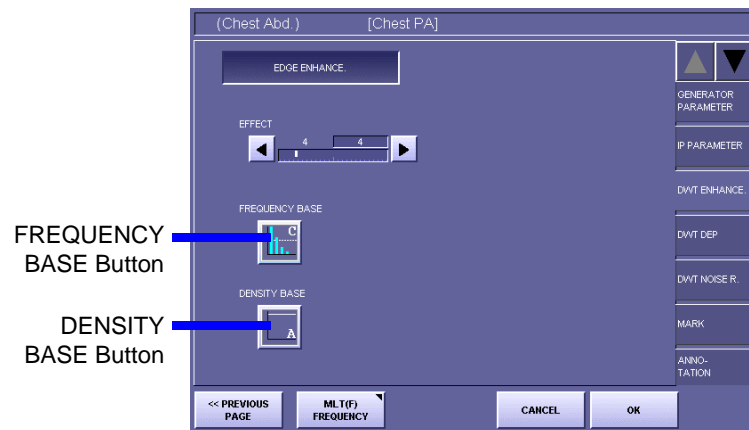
(Chest Abd.) [Chest PA]

EDGE ENHANCE.

EFFECT

4 4

FREQUENCY BASE

C

DENSITY BASE

A

FREQUENCY BASE Button

DENSITY BASE Button

GENERATOR PARAMETER

IP PARAMETER

DWT ENHANCE.

DWT DEP

DWT NOISE R.

MARK

ANNOTATION

<< PREVIOUS PAGE

MLT(F) FREQUENCY

CANCEL

OK